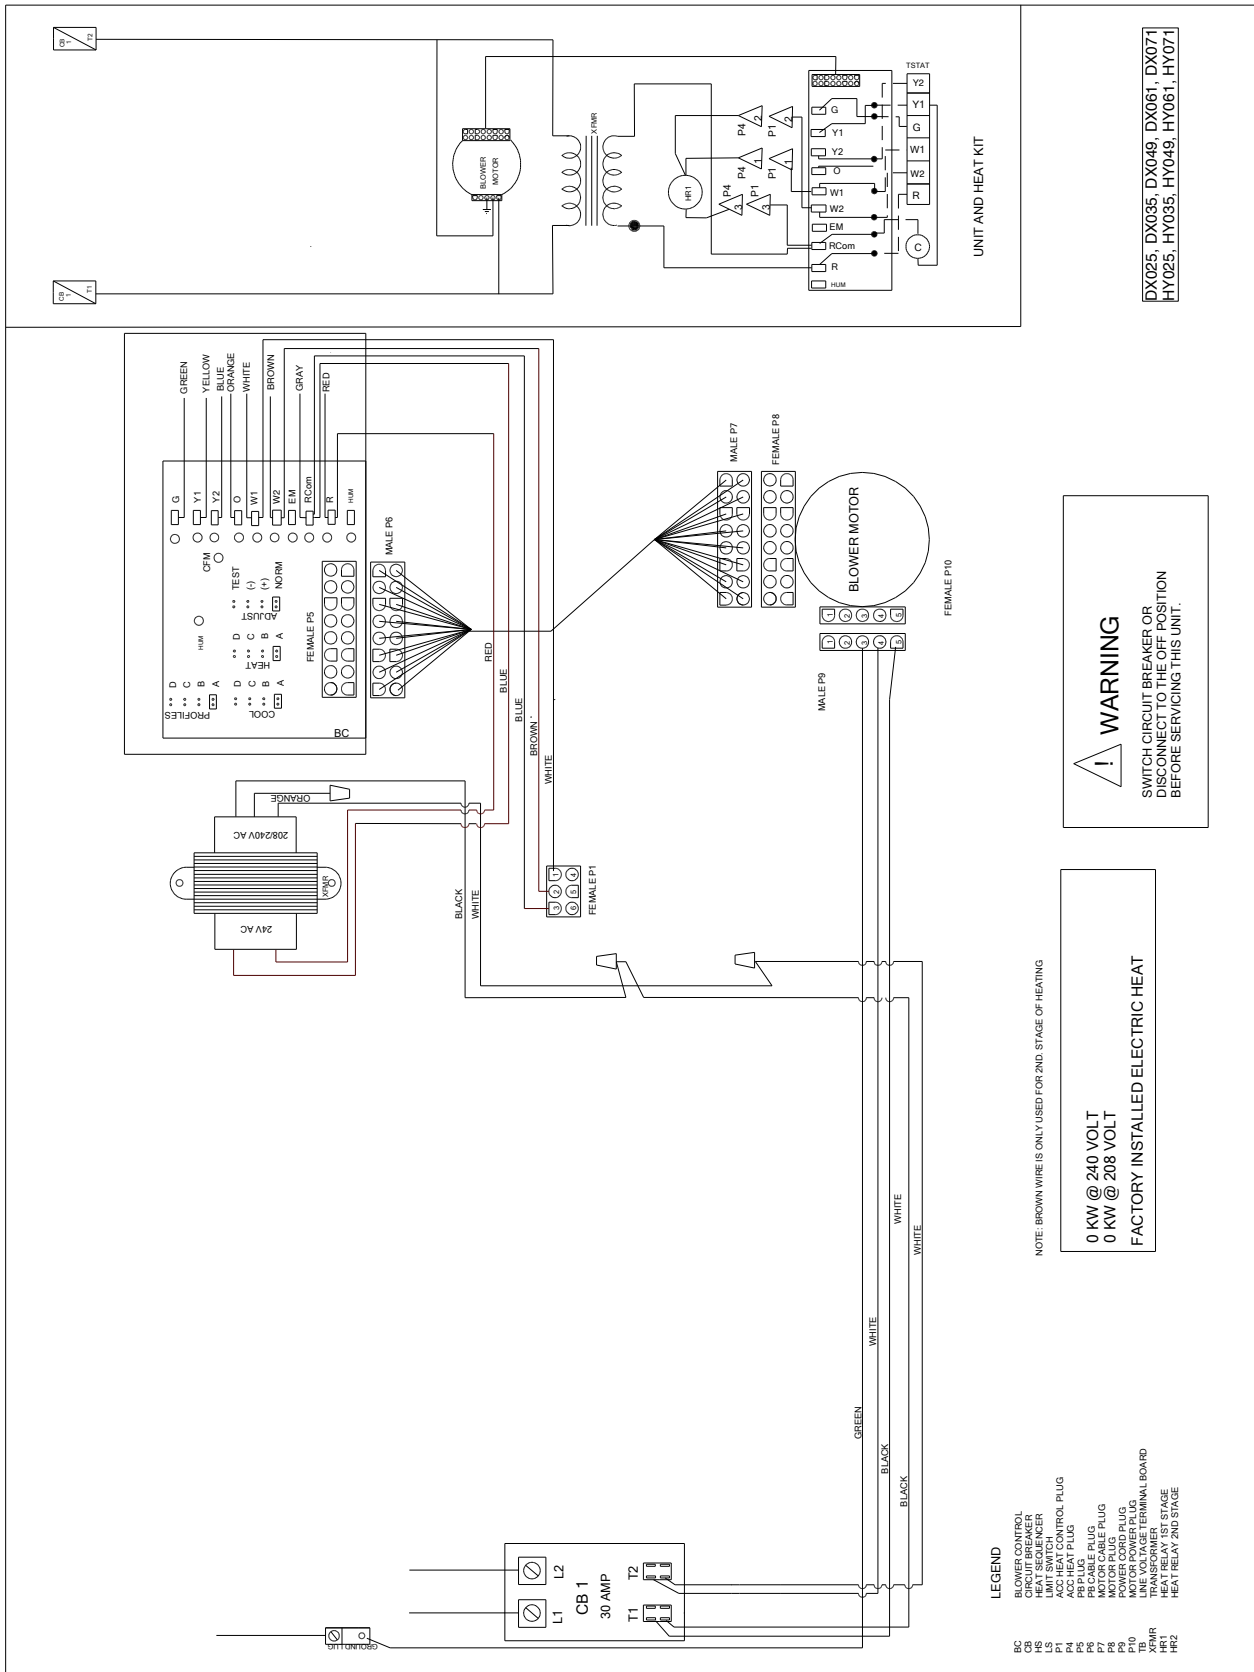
CB 1 T2

CB 1 T1

BLOWER MOTOR

XFMR

HR1

P4 2
P1 2
P4 1
P1 1
P4 3
P1 3

G
Y1
Y2
O
W1
W2
EM
RCom
R
HUM

TSTAT
Y2
Y1
G
W1
W2
R
C

UNIT AND HEAT KIT

DX025, DX035, DX049, DX061, DX071
HY025, HY035, HY049, HY061, HY071

GREEN
YELLOW
BLUE
ORANGE
WHITE
BROWN
GRAY
RED

G
Y1
Y2
O
W1
W2
EM
RCom
R
HUM

CFM
TEST
(-)
(+)
NORM
ADJUST
HUM
D C B A
HEAT
D C B A
COOL
D C B A
PROFILES

FEMALE P5
MALE P6
BC

MALE P7
FEMALE P8

BLOWER MOTOR

FEMALE P10
MALE P9

RED
BLUE
BLUE
BROWN
WHITE

ORANGE
208/240V AC
XFMR
24V AC

BLACK
WHITE

FEMALE P1

WARNING
SWITCH CIRCUIT BREAKER OR DISCONNECT TO THE OFF POSITION BEFORE SERVICING THIS UNIT.

NOTE: BROWN WIRE IS ONLY USED FOR 2ND. STAGE OF HEATING

0 KW @ 240 VOLT
0 KW @ 208 VOLT
FACTORY INSTALLED ELECTRIC HEAT

WHITE
WHITE
WHITE
GREEN
BLACK
BLACK

L2
L1
CB 1
30 AMP
T2
T1
GROUND LUG

LEGEND
BC BLOWER CONTROL
CB CIRCUIT BREAKER
HS HEAT SEQUENCER
LS LIMIT SWITCH
P1 ACC HEAT CONTROL PLUG
P4 ACC HEAT PLUG
P5 PB PLUG
P6 PB CABLE PLUG
P7 MOTOR CABLE PLUG
P8 MOTOR PLUG
P9 POWER CORD PLUG
P10 MOTOR POWER PLUG
TB LINE VOLTAGE TERMINAL BOARD
XFMR TRANSFORMER
HR1 HEAT RELAY 1ST STAGE
HR2 HEAT RELAY 2ND STAGE